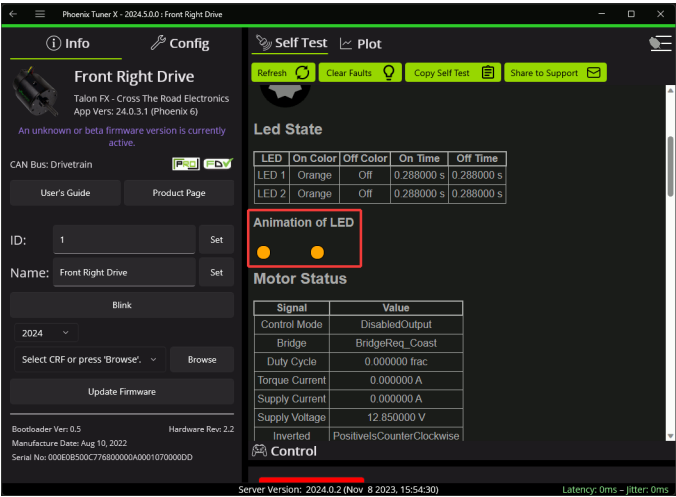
Phoenix Tuner X - 2024.5.0.0 : Front Right Drive

Info

Config

Front Right Drive

Talon FX - Cross The Road Electronics
App Vers: 24.0.3.1 (Phoenix 6)

An unknown or beta firmware version is currently active.

CAN Bus: Drivetrain

PRO FDV

User's Guide

Product Page

ID: 1 Set

Name: Front Right Drive Set

Blink

2024

Select CRF or press 'Browse'.

Browse

Update Firmware

Bootloader Ver: 0.5

Hardware Rev: 2.2

Manufacture Date: Aug 10, 2022

Serial No: 000E0B500C776800000A0001070000DD

Self Test

Plot

Refresh

Clear Faults

Copy Self Test

Share to Support

Led State

| LED | On Color | Off Color | On Time | Off Time |
|---|---|---|---|---|
| LED 1 | Orange | Off | 0.288000 s | 0.288000 s |
| LED 2 | Orange | Off | 0.288000 s | 0.288000 s |

Animation of LED

Motor Status

| Signal | Value |
|---|---|
| Control Mode | DisabledOutput |
| Bridge | BridgeReq_Coast |
| Duty Cycle | 0.000000 frac |
| Torque Current | 0.000000 A |
| Supply Current | 0.000000 A |
| Supply Voltage | 12.850000 V |
| Inverted | PositiveIsCounterClockwise |

Control

Server Version: 2024.0.2 (Nov 8 2023, 15:54:30)

Latency: 0ms – Jitter: 0ms